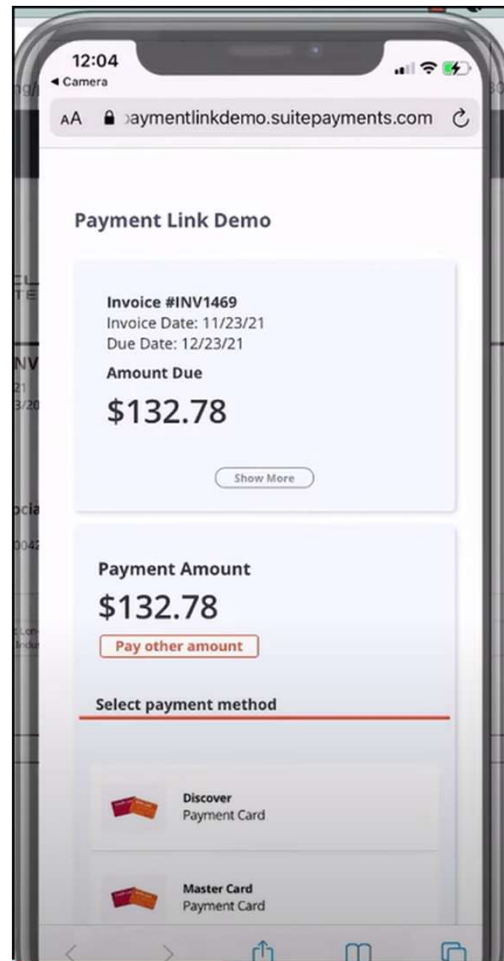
12:04
◂ Camera

AA paymentlinkdemo.suitepayments.com

Payment Link Demo

Invoice #INV1469
Invoice Date: 11/23/21
Due Date: 12/23/21
Amount Due
$132.78

Show More

Payment Amount
$132.78
Pay other amount

Select payment method

Discover
Payment Card

Master Card
Payment Card